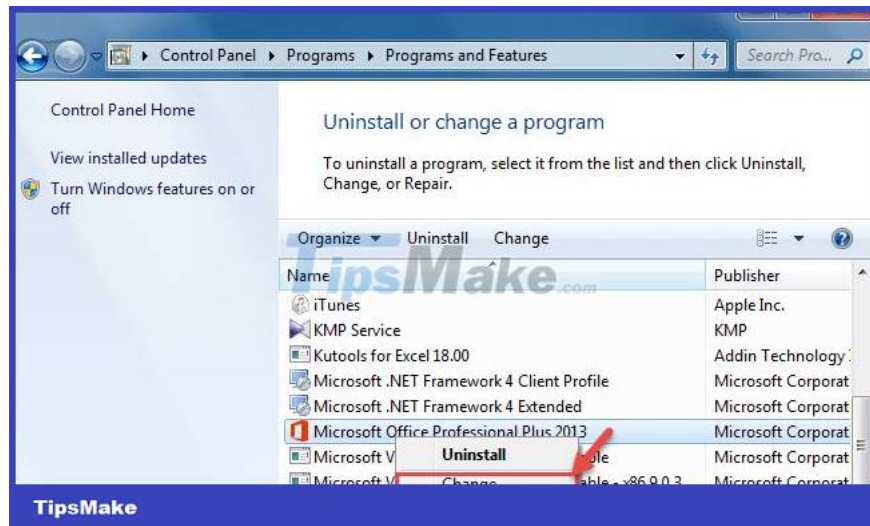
Control Panel ▸ Programs ▸ Programs and Features

Search Pro...

Control Panel Home

View installed updates

Turn Windows features on or off

Uninstall or change a program

To uninstall a program, select it from the list and then click Uninstall, Change, or Repair.

Organize ▾ Uninstall Change

TipsMake.com

| Name | Publisher |
|---|---|
| iTunes | Apple Inc. |
| KMP Service | KMP |
| Kutools for Excel 18.00 | Addin Technology |
| Microsoft .NET Framework 4 Client Profile | Microsoft Corporat |
| Microsoft .NET Framework 4 Extended | Microsoft Corporat |
| Microsoft Office Professional Plus 2013 | Microsoft Corporat |
| Microsoft V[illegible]ble | Microsoft Corporat |
| Microsoft V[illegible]able - x86 9.0.3 | Microsoft Corporat |

Uninstall

Change

TipsMake